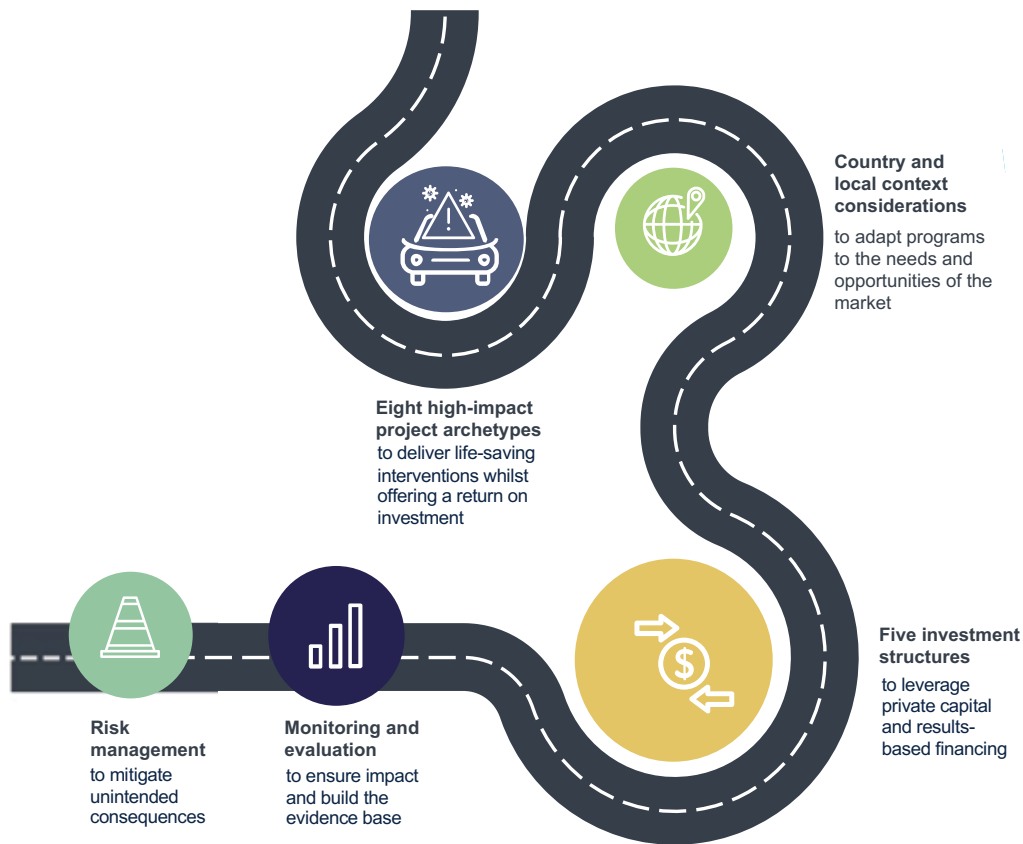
Country and local context considerations
to adapt programs to the needs and opportunities of the market

Eight high-impact project archetypes
to deliver life-saving interventions whilst offering a return on investment

Five investment structures
to leverage private capital and results-based financing

Risk management
to mitigate unintended consequences

Monitoring and evaluation
to ensure impact and build the evidence base